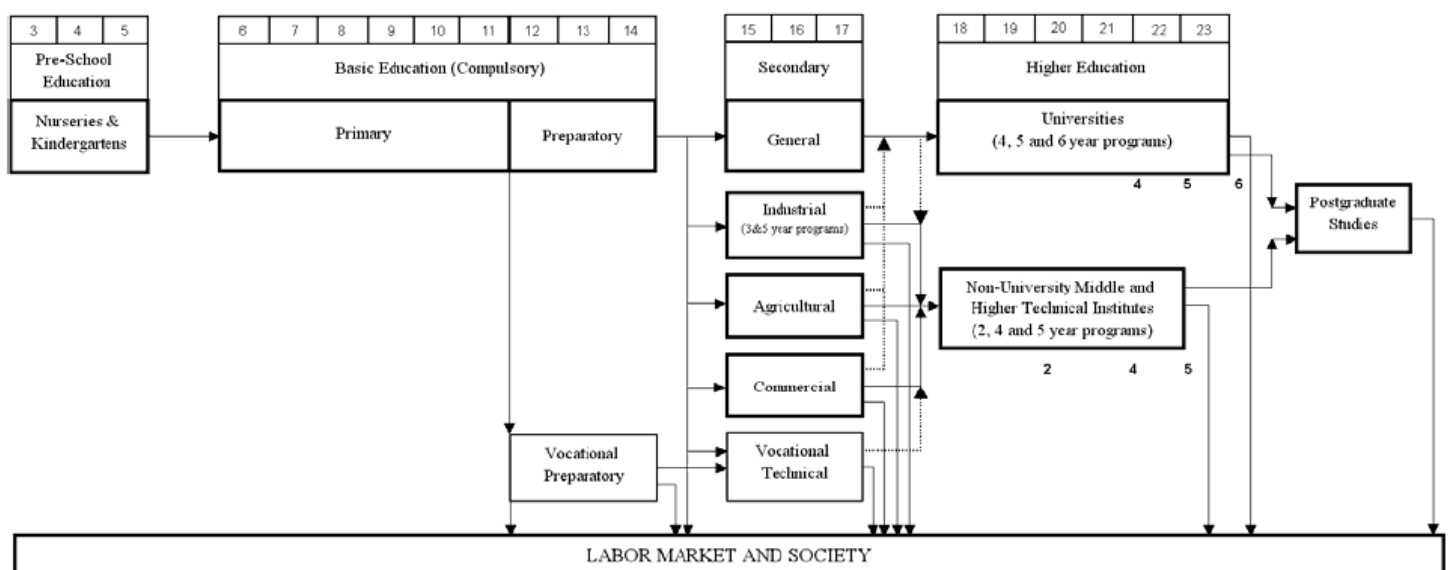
| 3 | 4 | 5 |
|---|---|---|

Pre-School Education

Nurseries & Kindergartens

| 6 | 7 | 8 | 9 | 10 | 11 | 12 | 13 | 14 |
|---|---|---|---|---|---|---|---|---|

Basic Education (Compulsory)

Primary

Preparatory

| 15 | 16 | 17 |
|---|---|---|

Secondary

General

Industrial (3&5 year programs)

Agricultural

Commercial

Vocational Technical

| 18 | 19 | 20 | 21 | 22 | 23 |
|---|---|---|---|---|---|

Higher Education

Universities (4, 5 and 6 year programs)

4 5 6

Postgraduate Studies

Non-University Middle and Higher Technical Institutes (2, 4 and 5 year programs)

2 4 5

Vocational Preparatory

LABOR MARKET AND SOCIETY